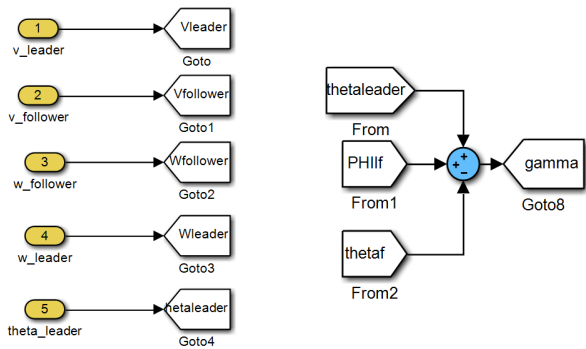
1
v_leader
Vleader
Goto

2
v_follower
Vfollower
Goto1

3
w_follower
Wfollower
Goto2

4
w_leader
Wleader
Goto3

5
theta_leader
hetaleader
Goto4

thetaleader
From

PHIlf
From1

+
+
-

gamma
Goto8

thetaf
From2